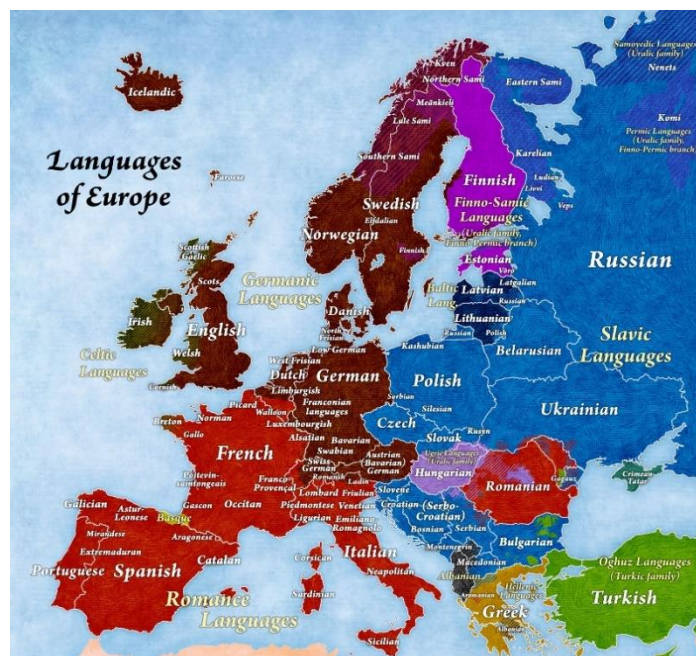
Languages of Europe

Icelandic

Faroese

Kven
Northern Sami
Meänkieli
Lule Sami
Southern Sami
Swedish
Elfdalian
Norwegian
Finnish

Eastern Sami
Finnish
Finno-Samic Languages
(Uralic family, Finno-Permic branch)
Karelian
Ludian
Livvi
Veps
Estonian
Võro

Samoyedic Languages
(Uralic family)
Nenets
Komi
Permic Languages
(Uralic family, Finno-Permic branch)

Russian

Scottish Gaelic
Scots
Germanic Languages
Irish
English
Welsh
Celtic Languages
Cornish
Danish
North Frisian
Low German
West Frisian
Dutch
Limburgish
German
Franconian languages
Luxembourgish
Walloon
Picard
Norman
Breton
Gallo
French
Poitevin-saintongeais
Alsatian
Swabian
Bavarian
Swiss German
Austrian (Bavarian) German
Franco Provençal
Romansh
Ladin
Lombard
Friulian
Piedmontese
Venetian
Ligurian
Emiliano Romagnolo
Occitan
Gascon
Galician
Astur-Leonese
Basque
Mirandese
Aragonese
Extremaduran
Catalan
Portuguese
Spanish
Corsican
Italian
Neapolitan
Sardinian
Sicilian
Romance Languages

Baltic Lang.
Latvian
Latgalian
Lithuanian
Russian
Polish
Kashubian
Belarusian
Slavic Languages
Polish
Sorbian
Silesian
Czech
Slovak
Rusyn
Ukrainian
Ugric Languages (Uralic family)
Hungarian
Romanian
Gagauz
Crimean Tatar
Slovene
Croatian
(Serbo-Croatian)
Bosnian
Serbian
Montenegrin
Bulgarian
Macedonian
Albanian
Aromanian
Hellenic Languages
Greek
Albanian
Oghuz Languages (Turkic family)
Turkish